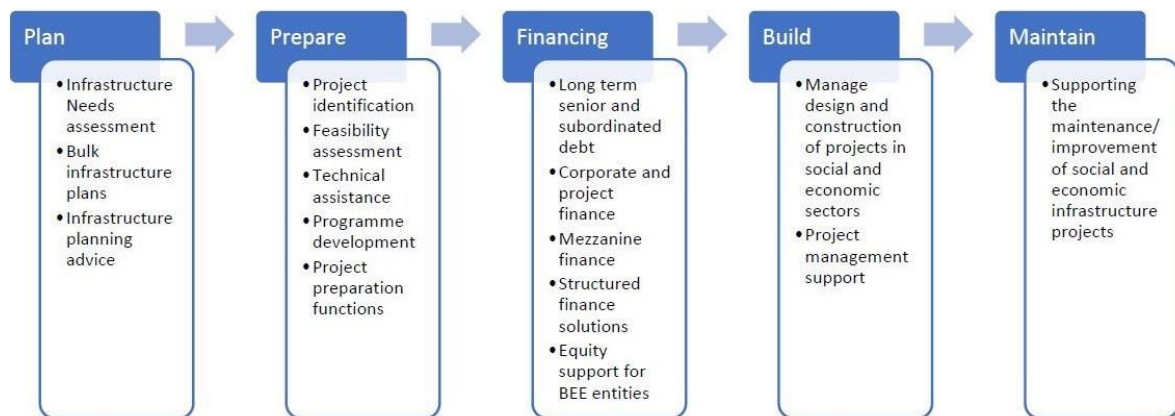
Plan

- Infrastructure Needs assessment
- Bulk infrastructure plans
- Infrastructure planning advice

Prepare

- Project identification
- Feasibility assessment
- Technical assistance
- Programme development
- Project preparation functions

Financing

- Long term senior and subordinated debt
- Corporate and project finance
- Mezzanine finance
- Structured finance solutions
- Equity support for BEE entities

Build

- Manage design and construction of projects in social and economic sectors
- Project management support

Maintain

- Supporting the maintenance/ improvement of social and economic infrastructure projects